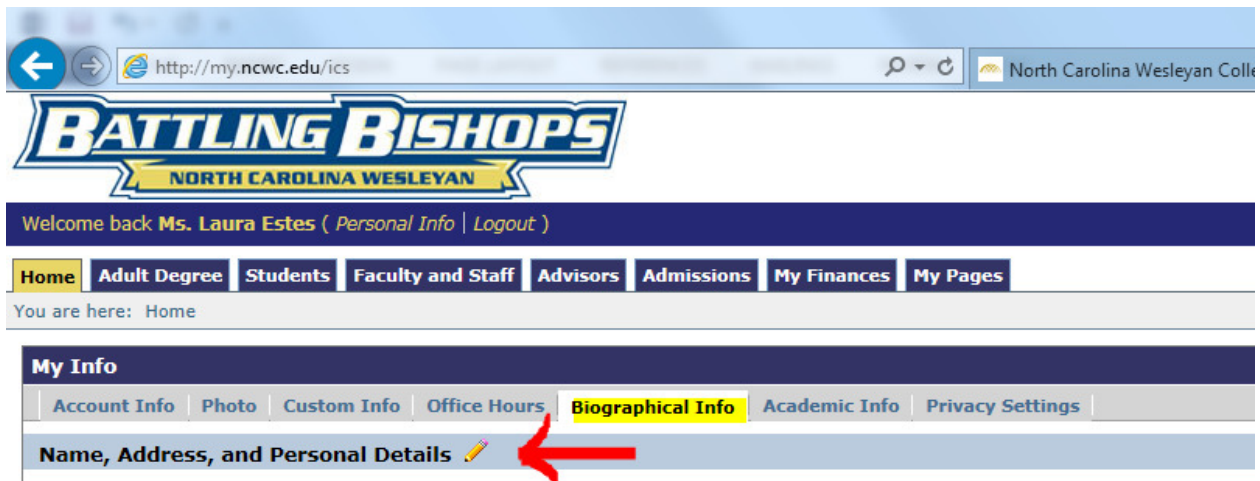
http://my.ncwc.edu/ics

North Carolina Wesleyan Colle

BATTLING BISHOPS
NORTH CAROLINA WESLEYAN

Welcome back Ms. Laura Estes ( Personal Info | Logout )

Home | Adult Degree | Students | Faculty and Staff | Advisors | Admissions | My Finances | My Pages

You are here: Home

My Info

Account Info | Photo | Custom Info | Office Hours | Biographical Info | Academic Info | Privacy Settings

Name, Address, and Personal Details